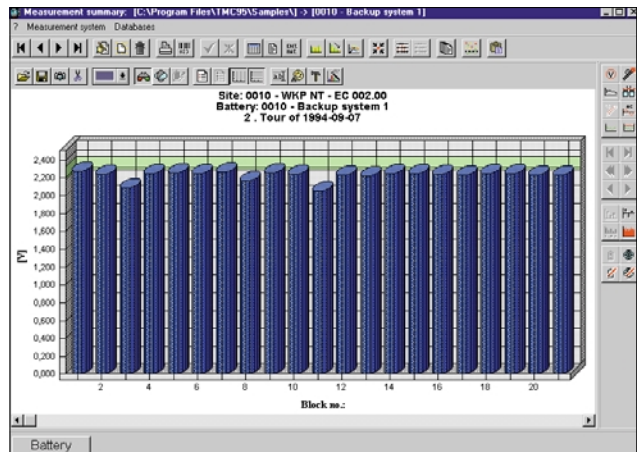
Measurement summary: [C:\Program Files\TMC95\Samples\] -> [0010 - Backup system 1]
? Measurement system Databases

Site: 0010 - WKP NT - EC 002.00
Battery: 0010 - Backup system 1
2 . Tour of 1994-09-07

[V]
2,400
2,200
2,000
1,800
1,600
1,400
1,200
1,000
0,800
0,600
0,400
0,200
0,000

2
4
6
8
10
12
14
16
18
20

Block no.:

Battery